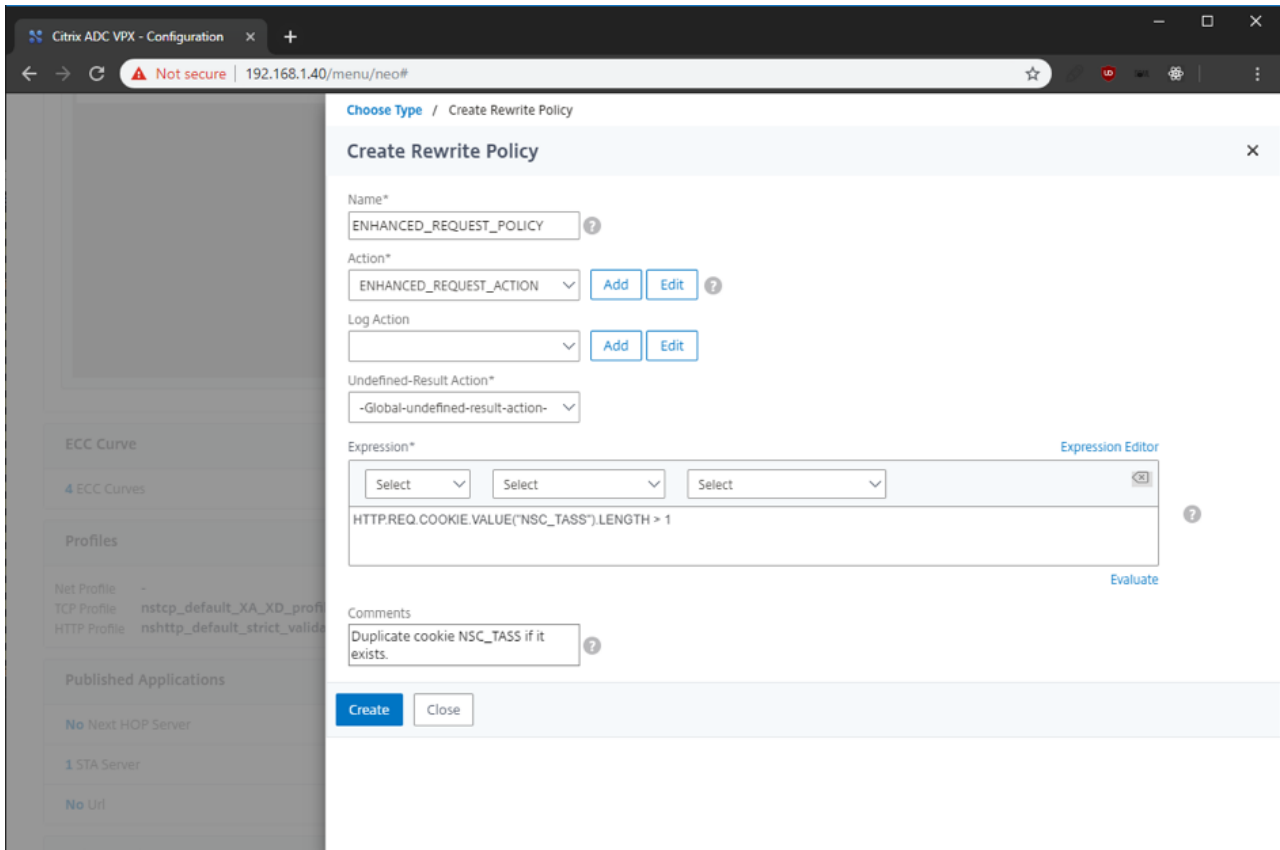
Citrix ADC VPX - Configuration ×
+

Not secure | 192.168.1.40/menu/neo#

Choose Type / Create Rewrite Policy

Create Rewrite Policy ×

Name*
ENHANCED_REQUEST_POLICY

Action*
ENHANCED_REQUEST_ACTION
Add Edit

Log Action
Add Edit

Undefined-Result Action*
-Global-undefined-result-action-

Expression*
Expression Editor
Select Select Select
HTTP.REQ.COOKIE.VALUE("NSC_TASS").LENGTH > 1
Evaluate

Comments
Duplicate cookie NSC_TASS if it exists.

Create Close

ECC Curve
4 ECC Curves

Profiles
Net Profile -
TCP Profile nstcp_default_XA_XD_profi
HTTP Profile nshttp_default_strict_valida

Published Applications
No Next HOP Server
1 STA Server
No Url